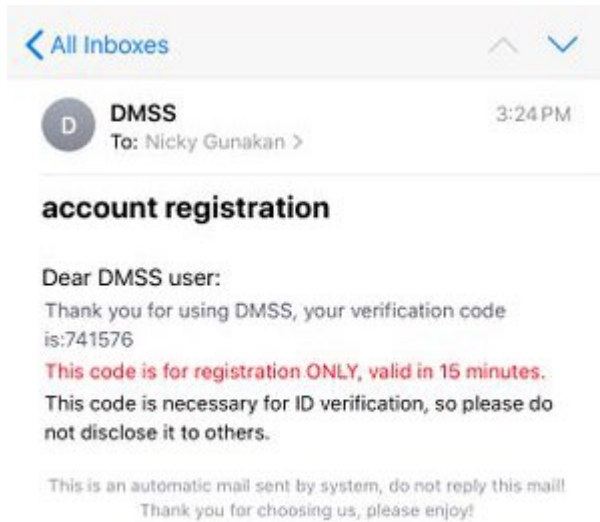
All Inboxes

D
DMSS
To: Nicky Gunakan >
3:24 PM

account registration

Dear DMSS user:
Thank you for using DMSS, your verification code is:741576
This code is for registration ONLY, valid in 15 minutes.
This code is necessary for ID verification, so please do not disclose it to others.

This is an automatic mail sent by system, do not reply this mail!
Thank you for choosing us, please enjoy!